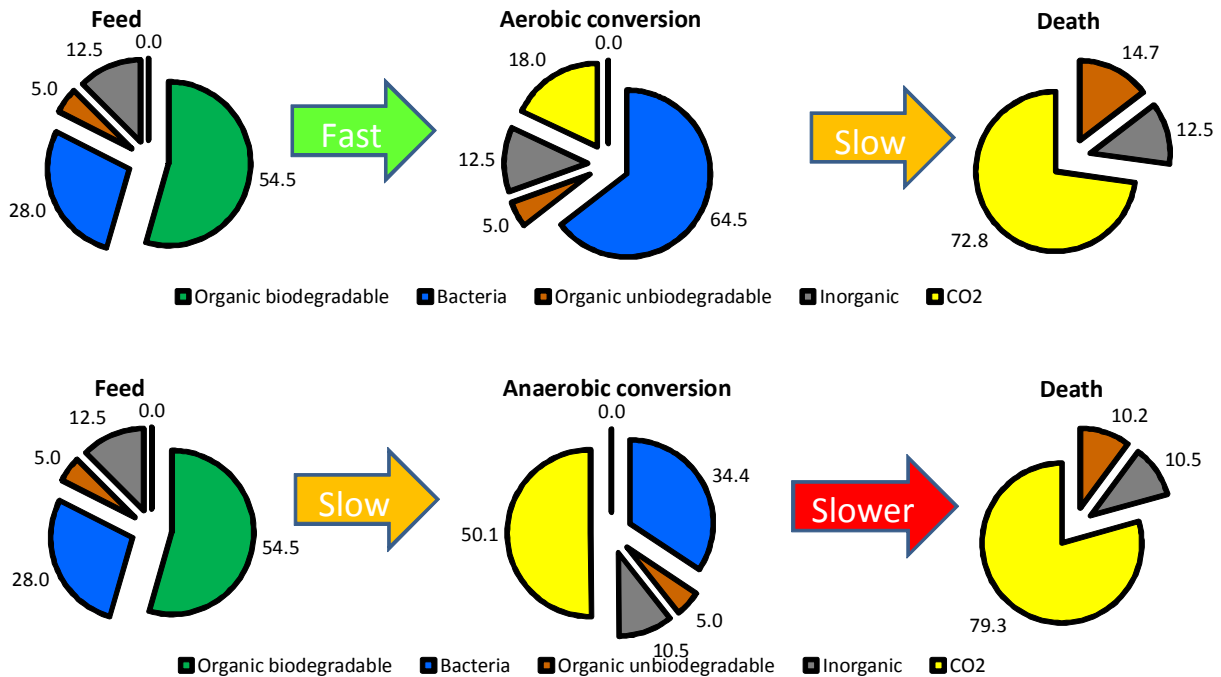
Feed

12.5 0.0

5.0

28.0

54.5

Fast

Aerobic conversion

18.0 0.0

12.5

5.0

64.5

Slow

Death

14.7

12.5

72.8

Organic biodegradable Bacteria Organic unbiodegradable Inorganic CO2

Feed

12.5 0.0

5.0

28.0

54.5

Slow

Anaerobic conversion

0.0

34.4

50.1

5.0

10.5

Slower

Death

10.2

10.5

79.3

Organic biodegradable Bacteria Organic unbiodegradable Inorganic CO2